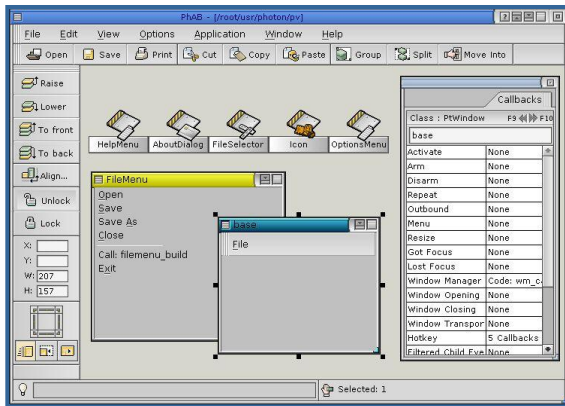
PhAB - [/root/usr/photon/pv]

File Edit View Options Application Window Help

Open Save Print Cut Copy Paste Group Split Move Into

Raise
Lower
To front
To back
Align...
Unlock
Lock

X:
Y:
W: 207
H: 157

HelpMenu AboutDialog FileSelector Icon OptionsMenu

FileMenu
Open
Save
Save As
Close
Call: filemenu_build
Exit

base
File

Callbacks
Class : PtWindow F9 F10
base

| | |
|---|---|
| Activate | None |
| Arm | None |
| Disarm | None |
| Repeat | None |
| Outbound | None |
| Menu | None |
| Resize | None |
| Got Focus | None |
| Lost Focus | None |
| Window Manager | Code: wm_c |
| Window Opening | None |
| Window Closing | None |
| Window Transpor | None |
| Hotkey | 5 Callbacks |
| Filtered Child Eve | None |

Selected: 1